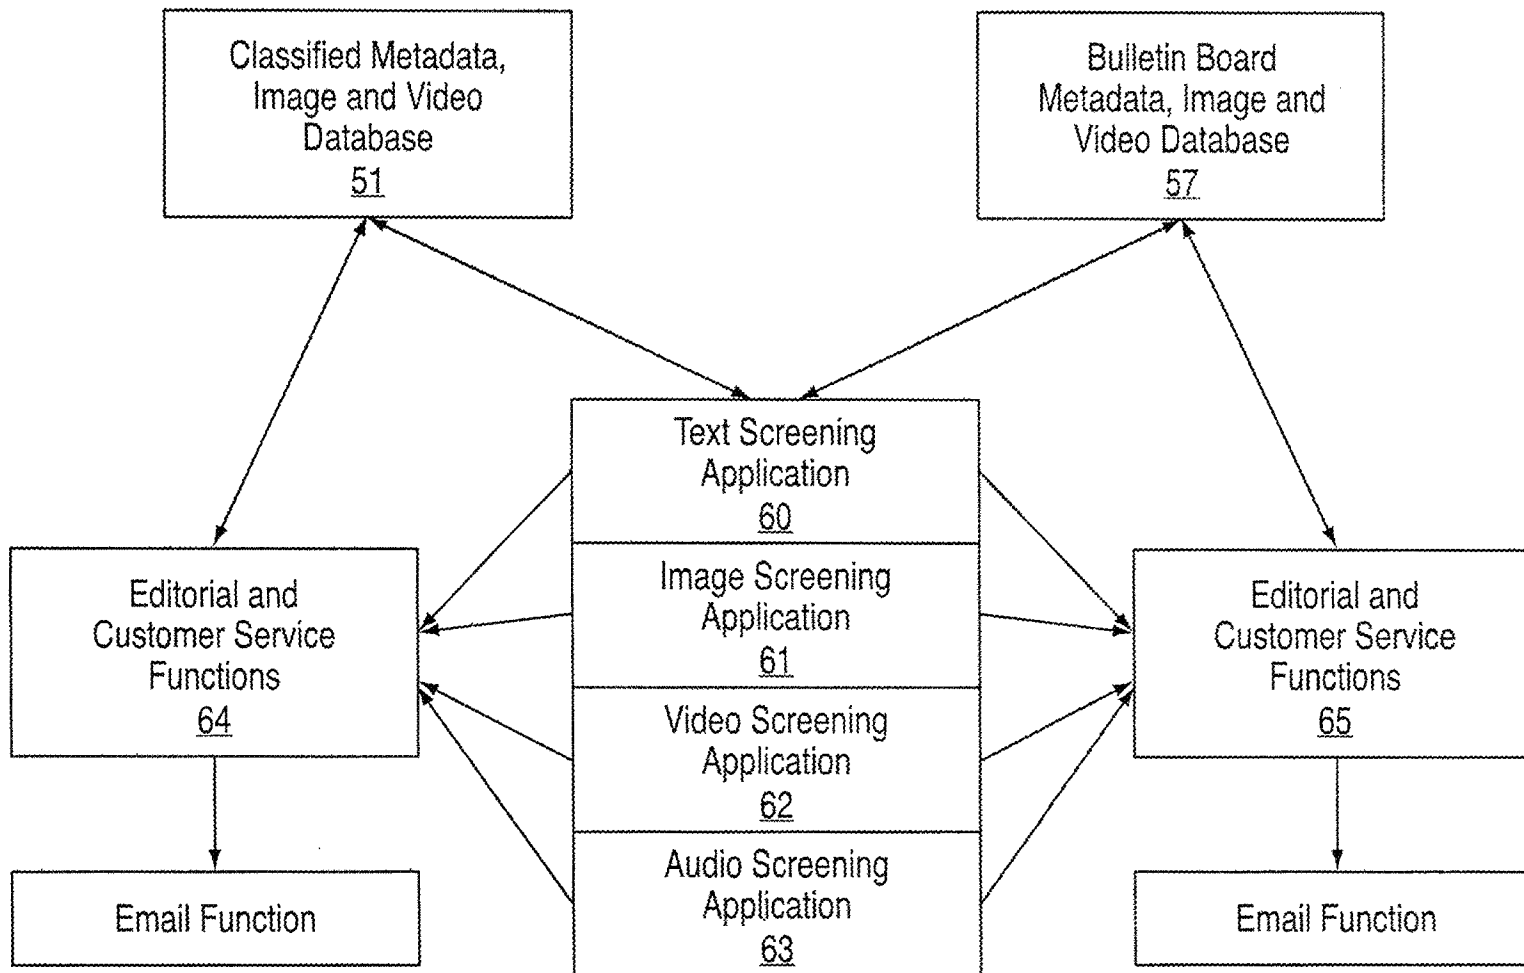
Classified Metadata, Image and Video Database
51

Bulletin Board Metadata, Image and Video Database
57

Text Screening Application
60

Image Screening Application
61

Video Screening Application
62

Audio Screening Application
63

Editorial and Customer Service Functions
64

Editorial and Customer Service Functions
65

Email Function

Email Function